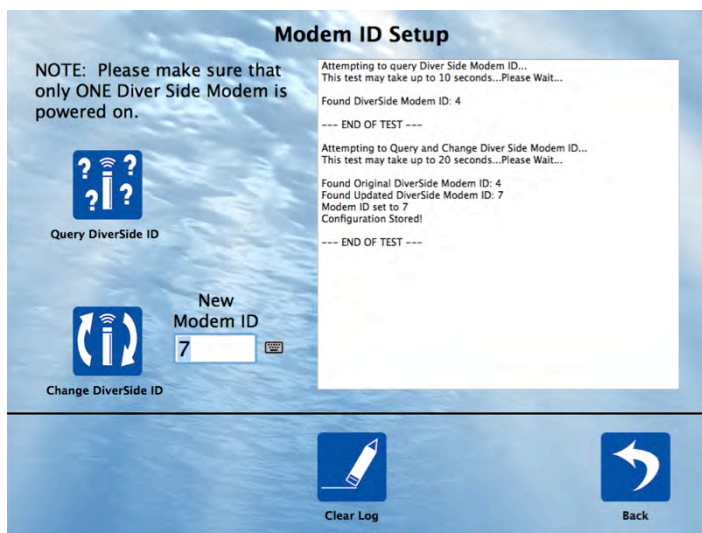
Modem ID Setup

NOTE: Please make sure that only ONE Diver Side Modem is powered on.

Query DiverSide ID

New Modem ID

7

Change DiverSide ID

Attempting to query Diver Side Modem ID...
This test may take up to 10 seconds...Please Wait...

Found DiverSide Modem ID: 4

--- END OF TEST ---

Attempting to Query and Change Diver Side Modem ID...
This test may take up to 20 seconds...Please Wait...

Found Original DiverSide Modem ID: 4
Found Updated DiverSide Modem ID: 7
Modem ID set to 7
Configuration Stored!

--- END OF TEST ---

Clear Log

Back